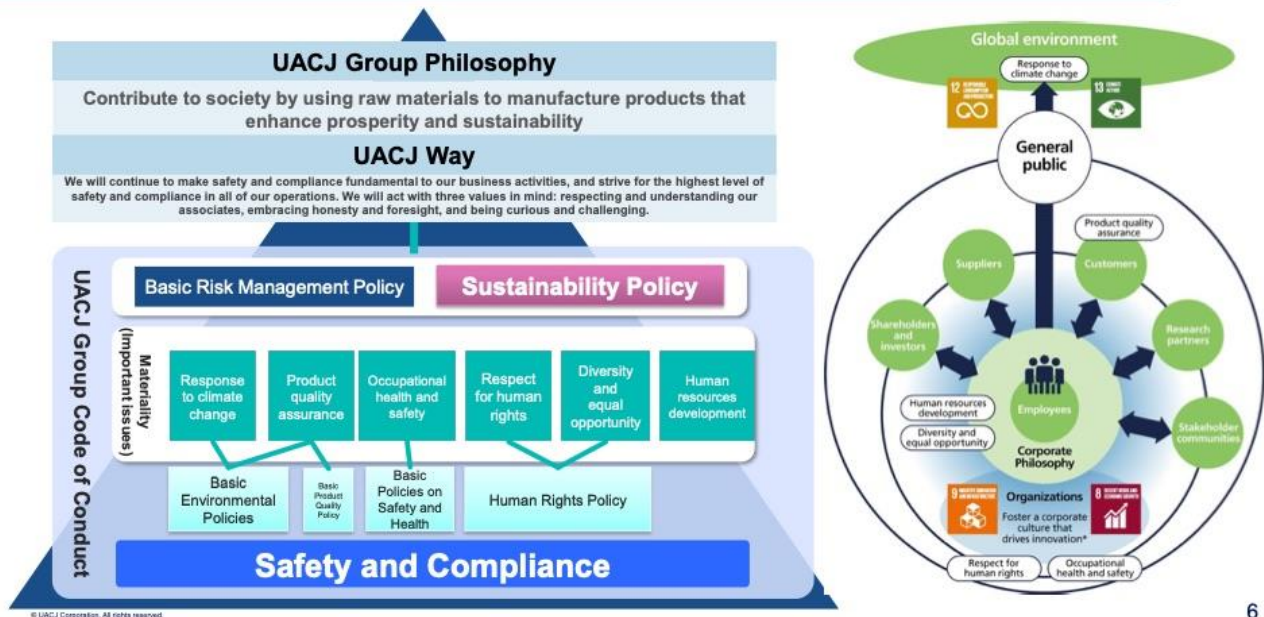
UACJ Group Philosophy

Contribute to society by using raw materials to manufacture products that enhance prosperity and sustainability

UACJ Way

We will continue to make safety and compliance fundamental to our business activities, and strive for the highest level of safety and compliance in all of our operations. We will act with three values in mind: respecting and understanding our associates, embracing honesty and foresight, and being curious and challenging.

UACJ Group Code of Conduct

Basic Risk Management Policy

Sustainability Policy

Materiality (Important issues)

Response to climate change

Product quality assurance

Occupational health and safety

Respect for human rights

Diversity and equal opportunity

Human resources development

Basic Environmental Policies

Basic Product Quality Policy

Basic Policies on Safety and Health

Human Rights Policy

Safety and Compliance

© UACJ Corporation. All rights reserved.

Global environment

Response to climate change

12 RESPONSIBLE CONSUMPTION AND PRODUCTION

13 CLIMATE ACTION

General public

Product quality assurance

Suppliers

Customers

Shareholders and investors

Research partners

Employees

Stakeholder communities

Human resources development

Diversity and equal opportunity

Corporate Philosophy

9 INDUSTRY, INNOVATION AND INFRASTRUCTURE

8 DECENT WORK AND ECONOMIC GROWTH

Organizations

Foster a corporate culture that drives innovation*

Respect for human rights

Occupational health and safety

6